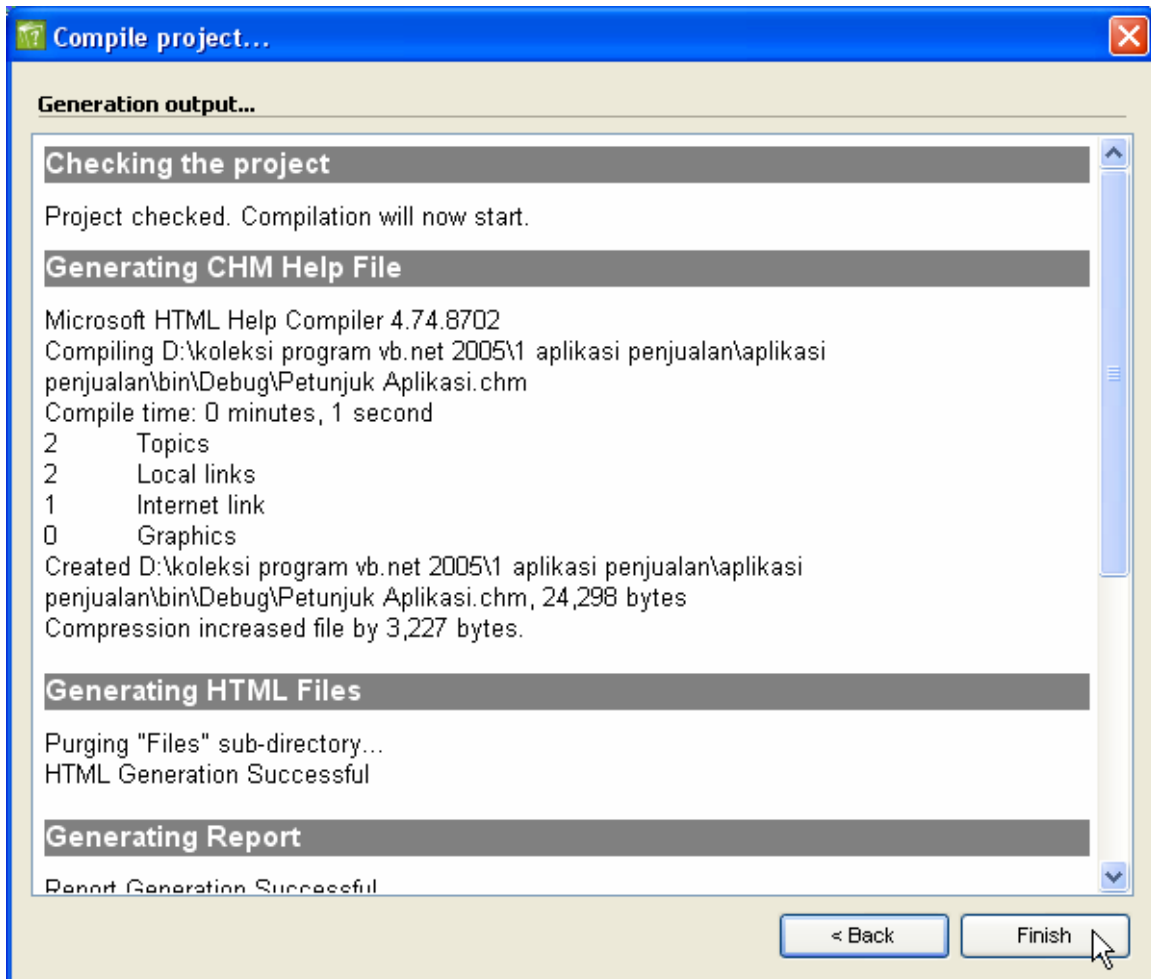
Compile project...

Generation output...

Checking the project

Project checked. Compilation will now start.

Generating CHM Help File

Microsoft HTML Help Compiler 4.74.8702
Compiling D:\koleksi program vb.net 2005\1 aplikasi penjualan\aplikasi penjualan\bin\Debug\Petunjuk Aplikasi.chm
Compile time: 0 minutes, 1 second
2 Topics
2 Local links
1 Internet link
0 Graphics
Created D:\koleksi program vb.net 2005\1 aplikasi penjualan\aplikasi penjualan\bin\Debug\Petunjuk Aplikasi.chm, 24,298 bytes
Compression increased file by 3,227 bytes.

Generating HTML Files

Purging "Files" sub-directory...
HTML Generation Successful

Generating Report

Report Generation Successful

< Back

Finish